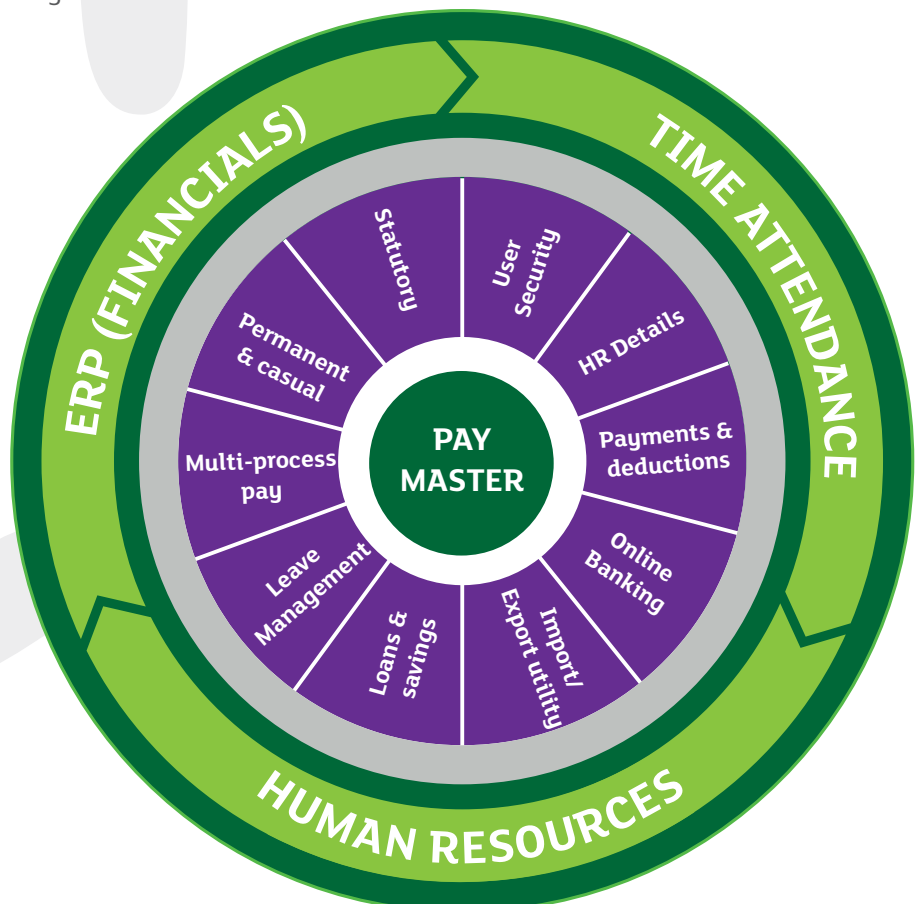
ERP (FINANCIALS)

TIME ATTENDANCE

HUMAN RESOURCES

PAY MASTER

Statutory

User Security

HR Details

Payments & deductions

Online Banking

Import/ Export utility

Loans & savings

Leave Management

Multi-process pay

Permanent & casual